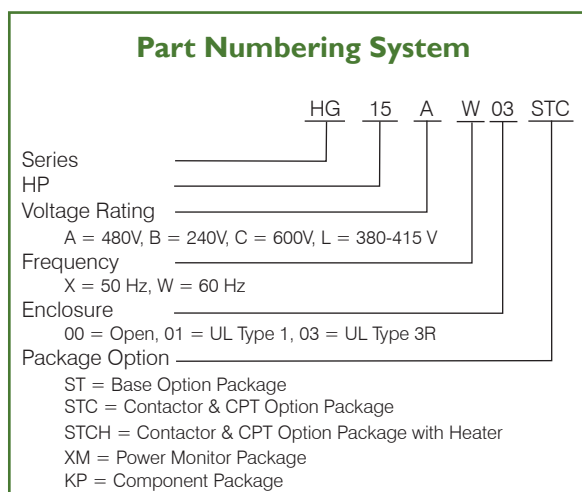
Part Numbering System

HG 15 A W 03 STC

Series

HP

Voltage Rating

A = 480V, B = 240V, C = 600V, L = 380-415 V

Frequency

X = 50 Hz, W = 60 Hz

Enclosure

00 = Open, 01 = UL Type 1, 03 = UL Type 3R

Package Option

ST = Base Option Package

STC = Contactor & CPT Option Package

STCH = Contactor & CPT Option Package with Heater

XM = Power Monitor Package

KP = Component Package